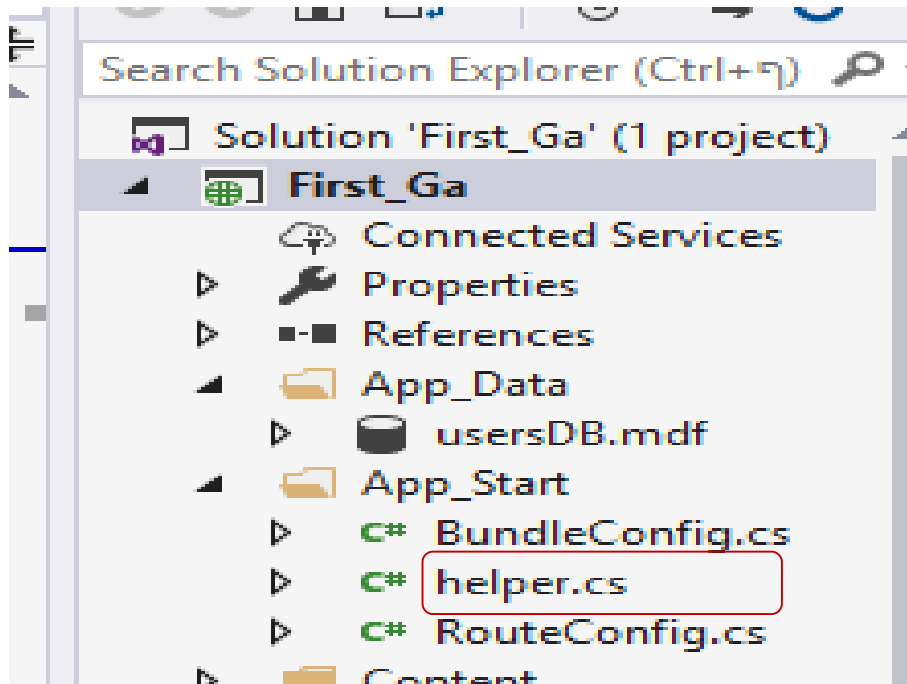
Search Solution Explorer (Ctrl+ϡ)

Solution 'First_Ga' (1 project)

First_Ga

Connected Services

Properties

References

App_Data

usersDB.mdf

App_Start

C# BundleConfig.cs

C# helper.cs

C# RouteConfig.cs

Content